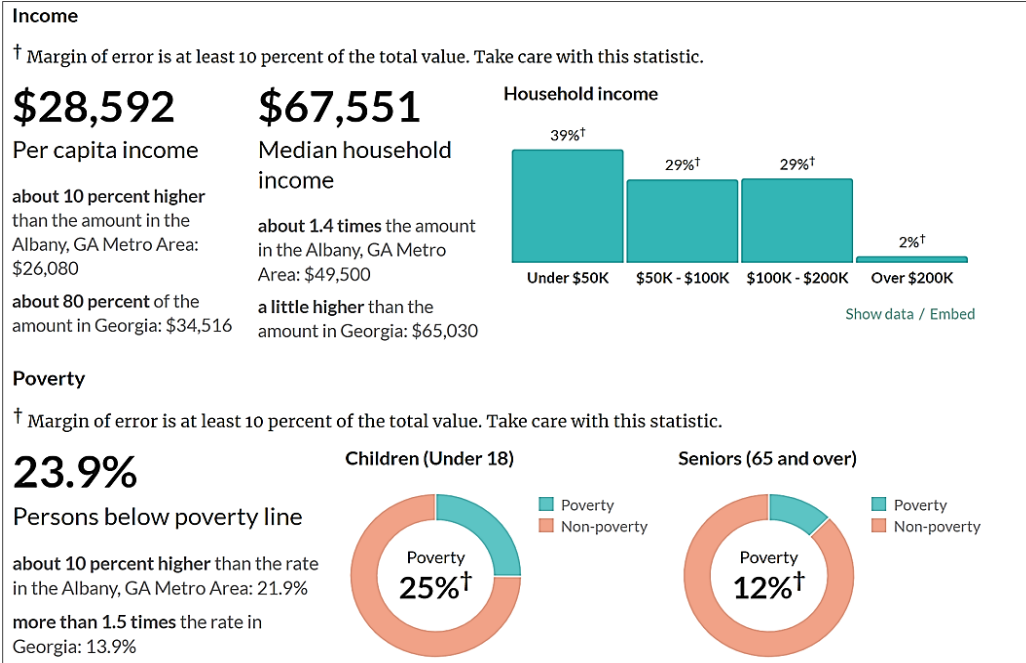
Income

† Margin of error is at least 10 percent of the total value. Take care with this statistic.

$28,592
Per capita income

about 10 percent higher than the amount in the Albany, GA Metro Area: $26,080

about 80 percent of the amount in Georgia: $34,516

$67,551
Median household income

about 1.4 times the amount in the Albany, GA Metro Area: $49,500

a little higher than the amount in Georgia: $65,030

Household income

| Under $50K | $50K - $100K | $100K - $200K | Over $200K |
|---|---|---|---|
| 39%† | 29%† | 29%† | 2%† |

Show data / Embed

Poverty

† Margin of error is at least 10 percent of the total value. Take care with this statistic.

23.9%
Persons below poverty line

about 10 percent higher than the rate in the Albany, GA Metro Area: 21.9%

more than 1.5 times the rate in Georgia: 13.9%

Children (Under 18)

Poverty
Non-poverty

Poverty
25%†

Seniors (65 and over)

Poverty
Non-poverty

Poverty
12%†